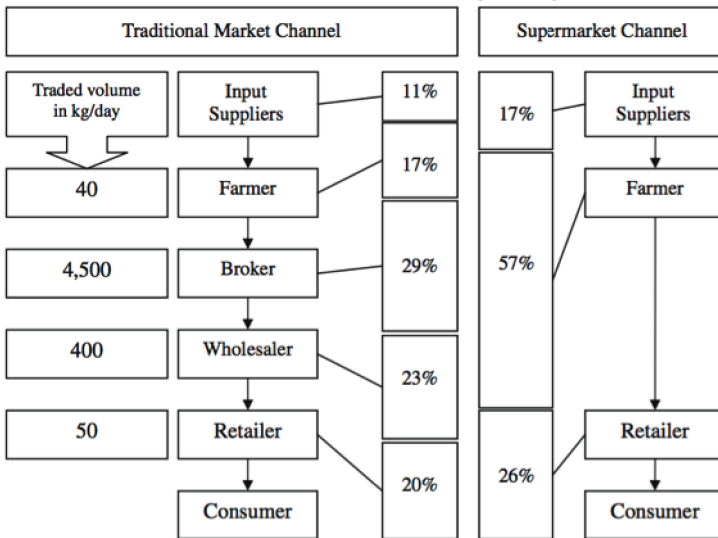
Traditional Market Channel

Supermarket Channel

Traded volume in kg/day

Input Suppliers

11%

17%

Input Suppliers

40

Farmer

17%

57%

Farmer

4,500

Broker

29%

400

Wholesaler

23%

50

Retailer

26%

Retailer

20%

Consumer

Consumer